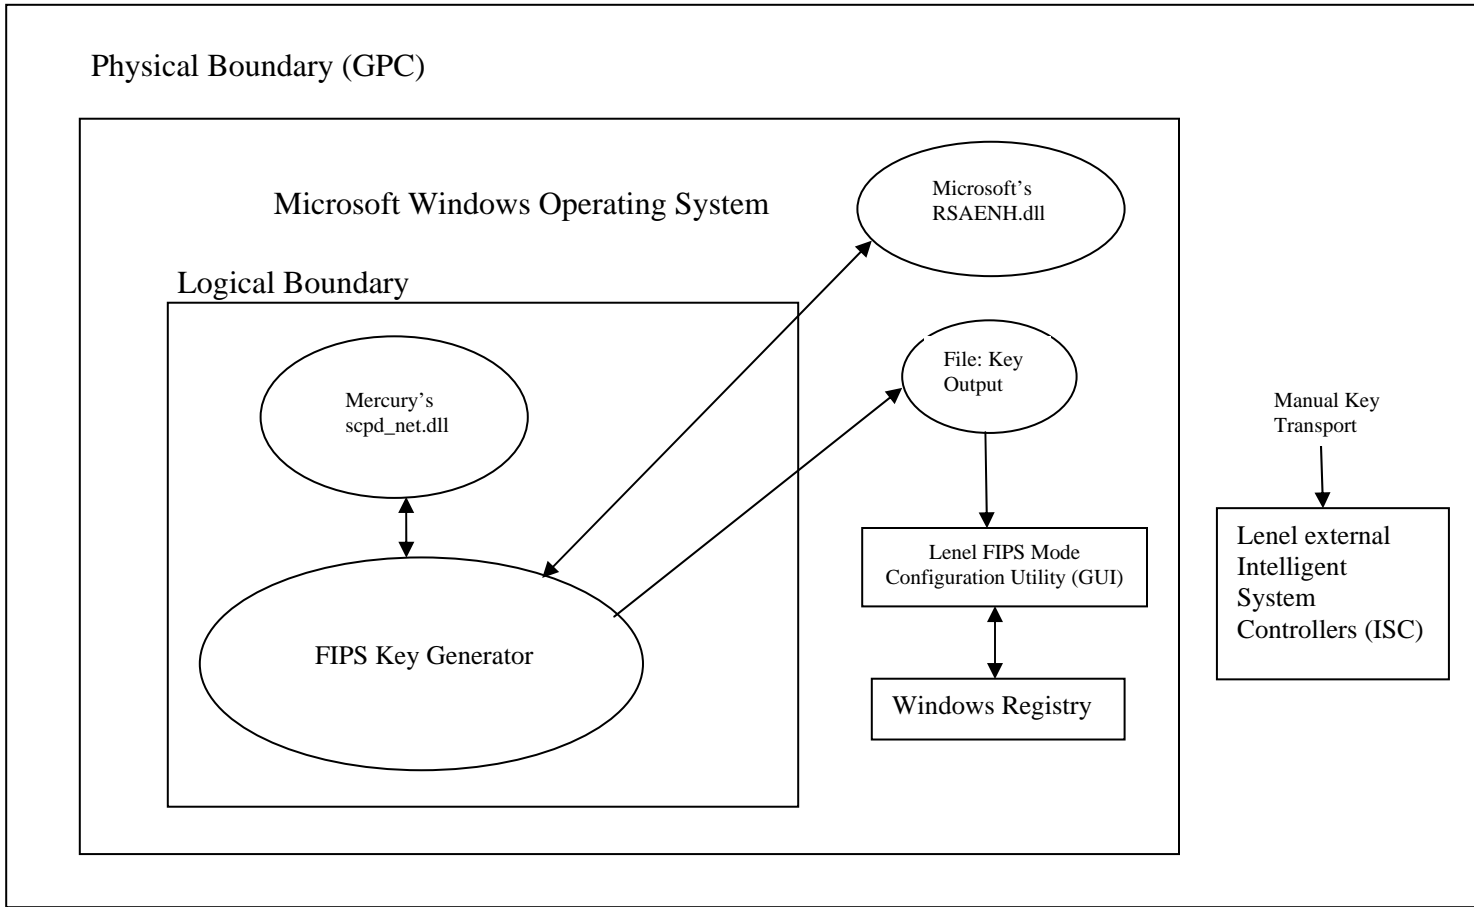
Physical Boundary (GPC)

Microsoft Windows Operating System

Microsoft's RSAENH.dll

Logical Boundary

File: Key Output

Mercury's scpd_net.dll

Manual Key Transport

Lenel external Intelligent System Controllers (ISC)

Lenel FIPS Mode Configuration Utility (GUI)

FIPS Key Generator

Windows Registry